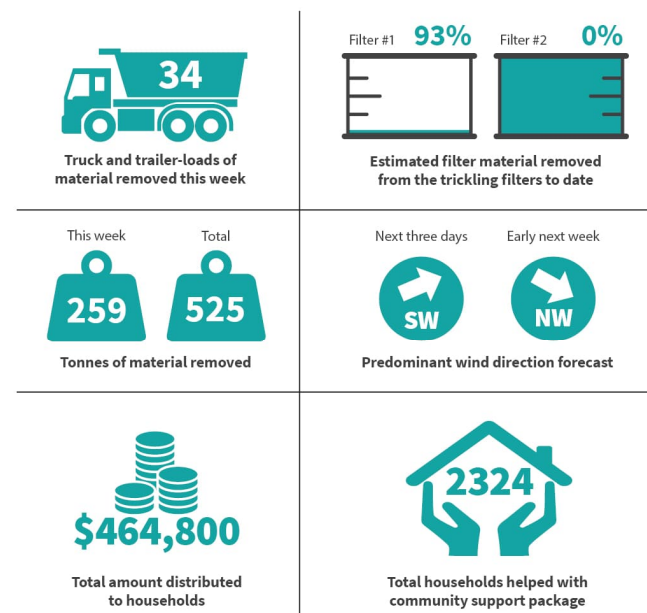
34

Truck and trailer-loads of material removed this week

Filter #1 93%

Filter #2 0%

Estimated filter material removed from the trickling filters to date

This week

Total

259

525

Tonnes of material removed

Next three days

Early next week

SW

NW

Predominant wind direction forecast

$464,800

Total amount distributed to households

2324

Total households helped with community support package